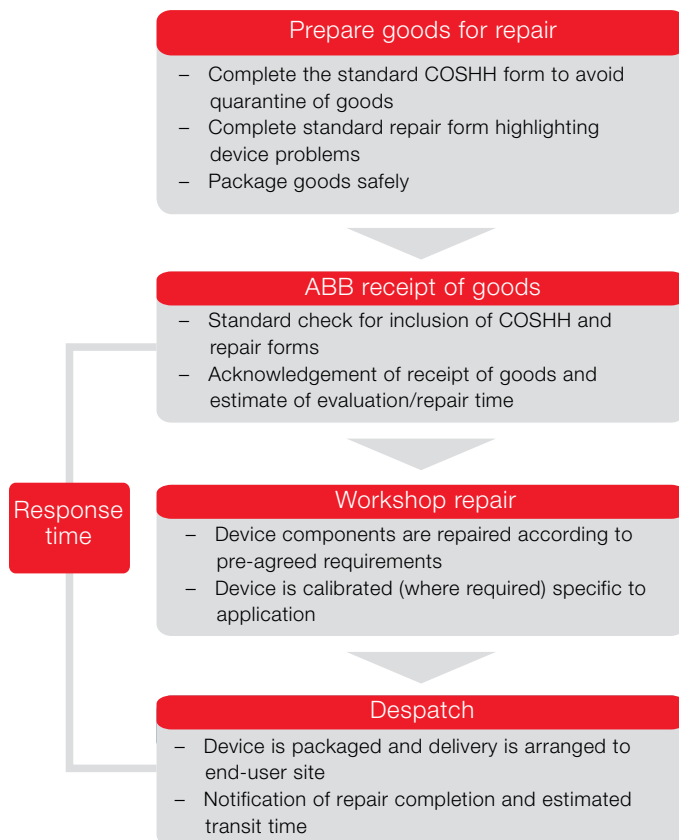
Prepare goods for repair

– Complete the standard COSHH form to avoid quarantine of goods
– Complete standard repair form highlighting device problems
– Package goods safely

ABB receipt of goods

– Standard check for inclusion of COSHH and repair forms
– Acknowledgement of receipt of goods and estimate of evaluation/repair time

Response time

Workshop repair

– Device components are repaired according to pre-agreed requirements
– Device is calibrated (where required) specific to application

Despatch

– Device is packaged and delivery is arranged to end-user site
– Notification of repair completion and estimated transit time